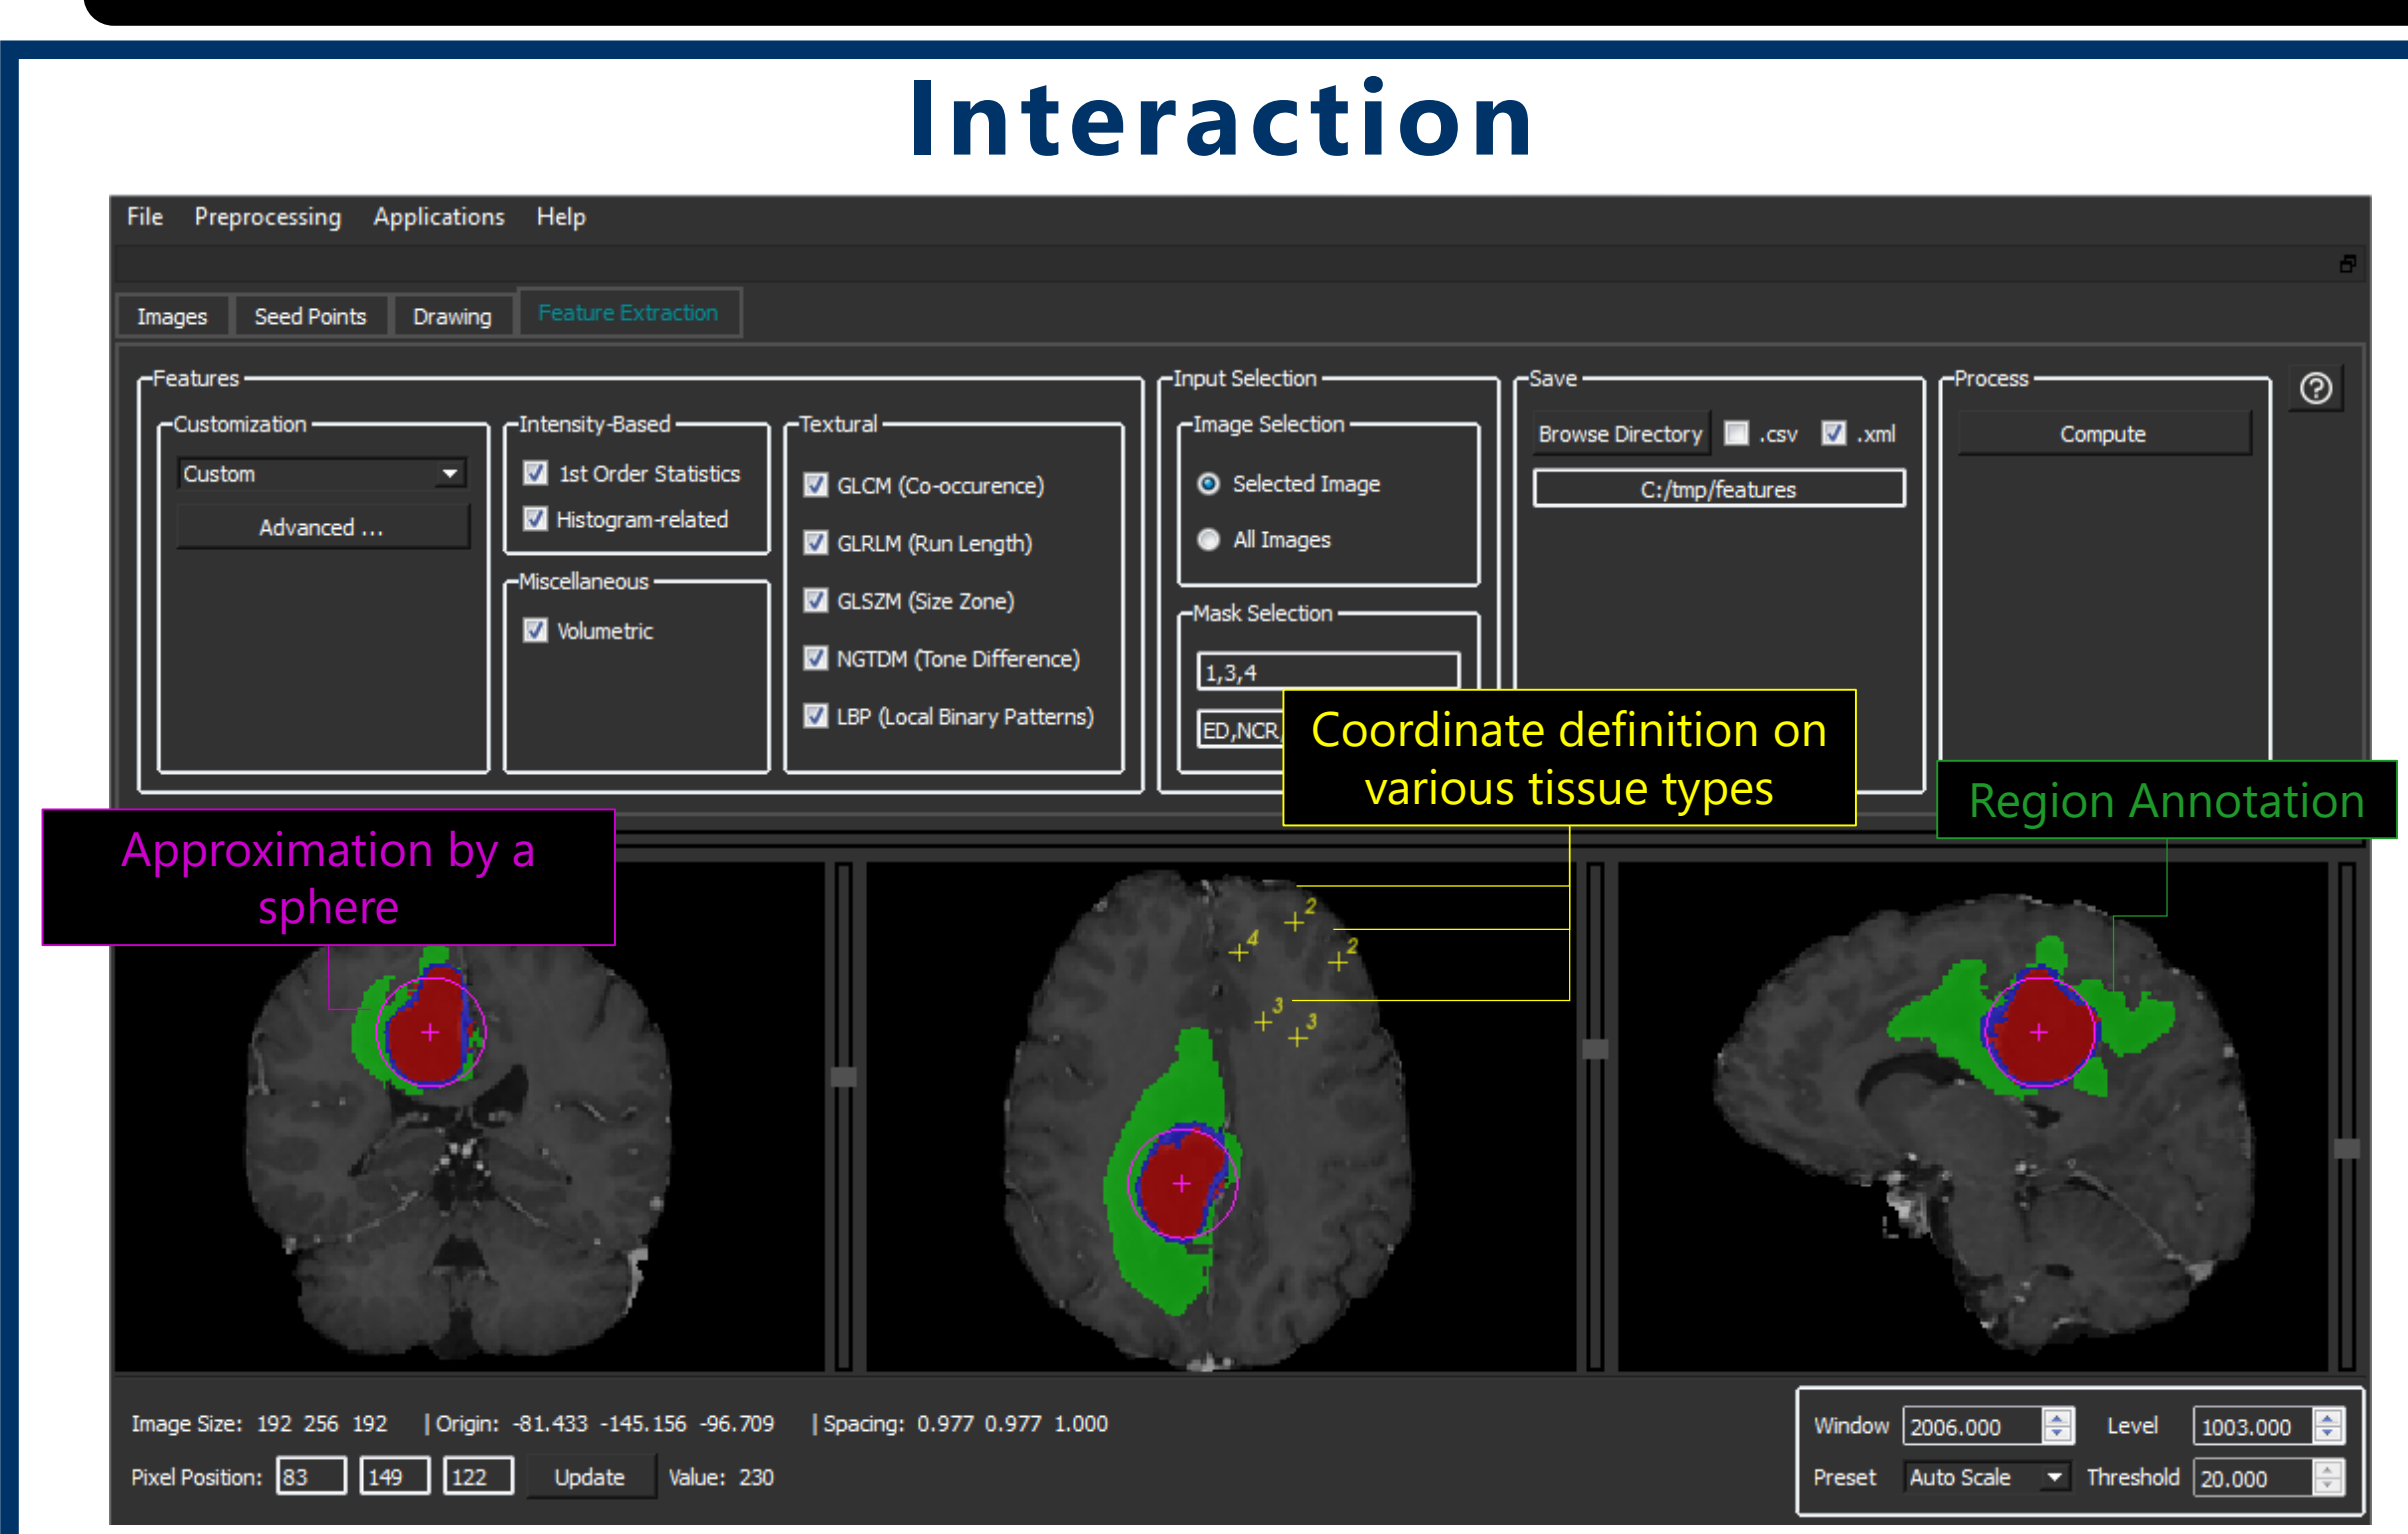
Interaction

File Preprocessing Applications Help

Images Seed Points Drawing Feature Extraction

Features
Customization
Custom
Advanced ...
Intensity-Based
1st Order Statistics
Histogram-related
Miscellaneous
Volumetric
Textural
GLCM (Co-occurence)
GLRLM (Run Length)
GLSZM (Size Zone)
NGTDM (Tone Difference)
LBP (Local Binary Patterns)

Input Selection
Image Selection
Selected Image
All Images
Mask Selection
1,3,4
ED,NCR

Save
Browse Directory .csv .xml
C:/tmp/features

Process
Compute

?

Coordinate definition on various tissue types

Region Annotation

Approximation by a sphere

2 4 2 3 3

Image Size: 192 256 192 | Origin: -81.433 -145.156 -96.709 | Spacing: 0.977 0.977 1.000
Pixel Position: 83 149 122 Update Value: 230

Window 2006.000 Level 1003.000
Preset Auto Scale Threshold 20.000